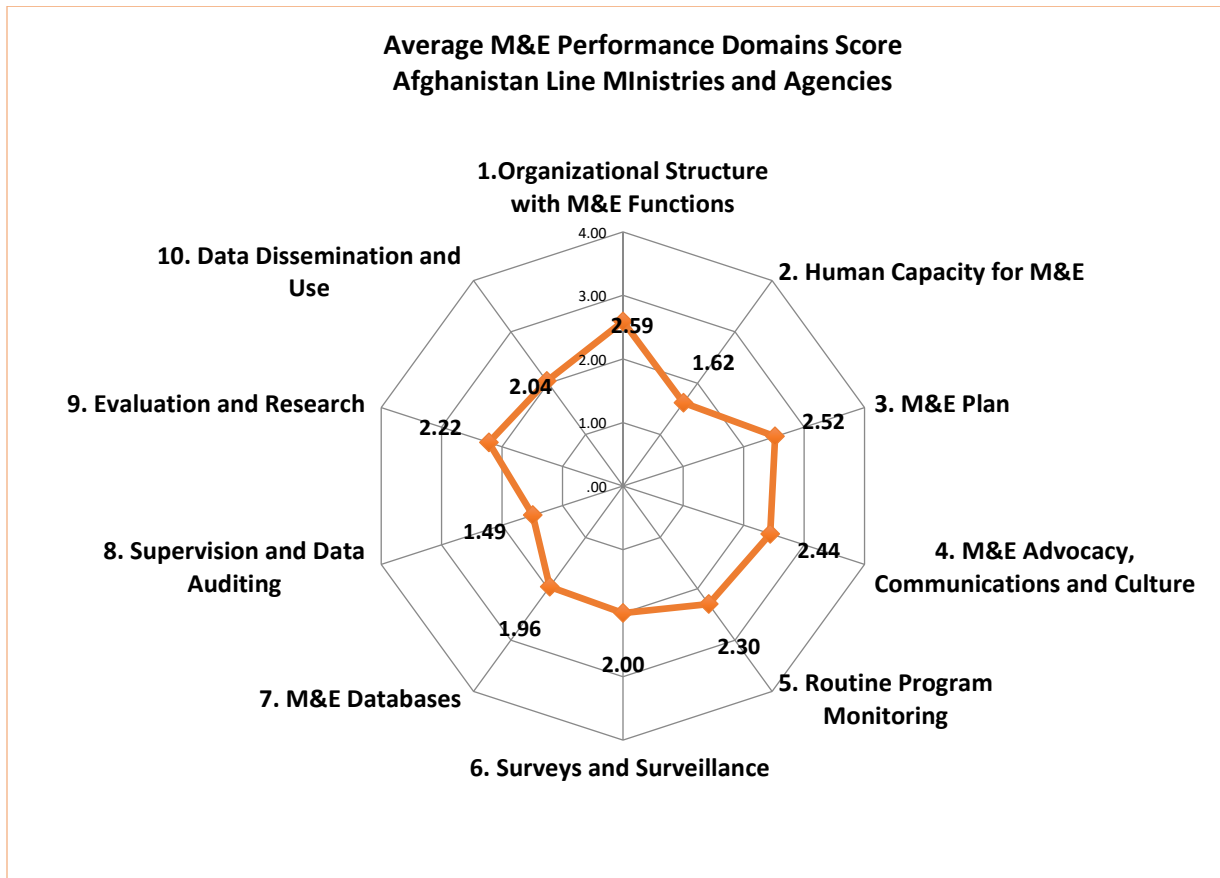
Average M&E Performance Domains Score
Afghanistan Line MInistries and Agencies

1.Organizational Structure with M&E Functions

4.00
3.00
2.00
1.00
.00

2. Human Capacity for M&E

3. M&E Plan

4. M&E Advocacy, Communications and Culture

5. Routine Program Monitoring

6. Surveys and Surveillance

7. M&E Databases

8. Supervision and Data Auditing

9. Evaluation and Research

10. Data Dissemination and Use

2.59
1.62
2.52
2.44
2.30
2.00
1.96
1.49
2.22
2.04